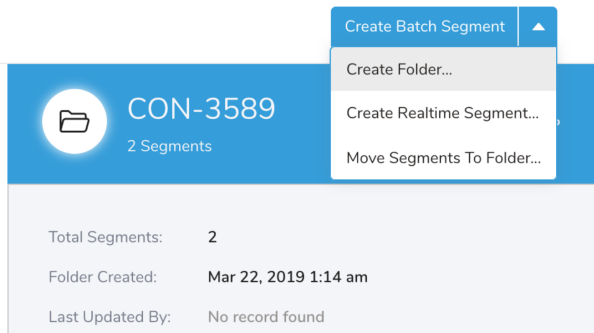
Create Batch Segment

Create Folder...

Create Realtime Segment...

Move Segments To Folder...

CON-3589

2 Segments

Total Segments: 2

Folder Created: Mar 22, 2019 1:14 am

Last Updated By: No record found